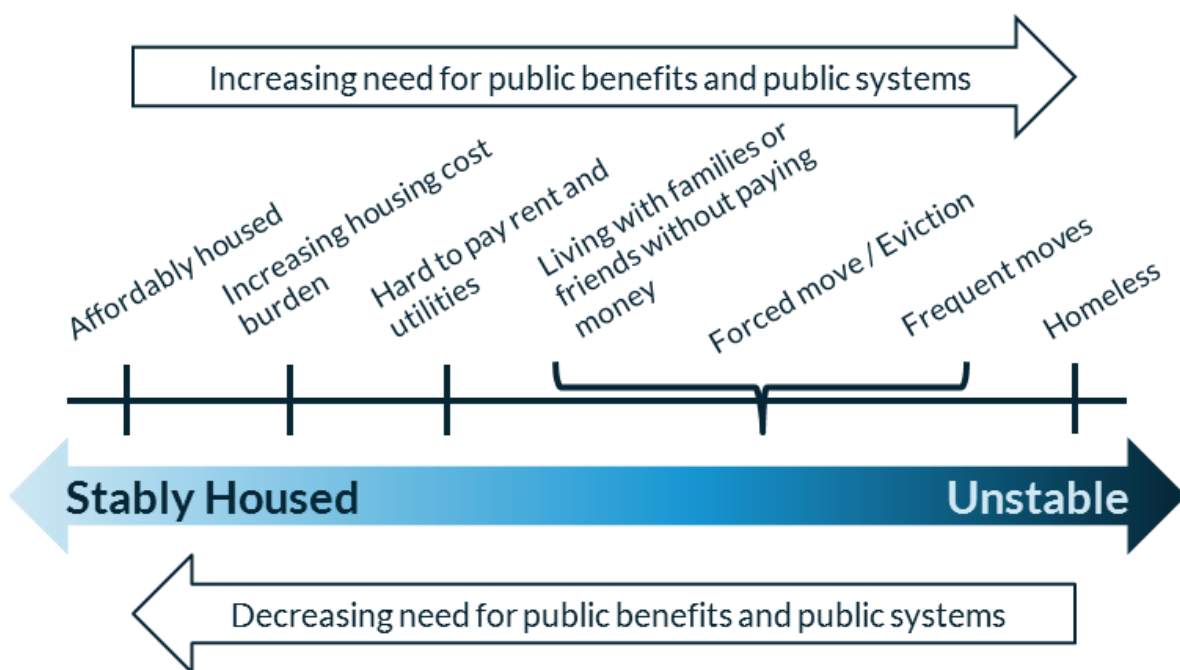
Increasing need for public benefits and public systems

Affordably housed

Increasing housing cost burden

Hard to pay rent and utilities

Living with families or friends without paying money

Forced move / Eviction

Frequent moves

Homeless

Stably Housed

Unstable

Decreasing need for public benefits and public systems